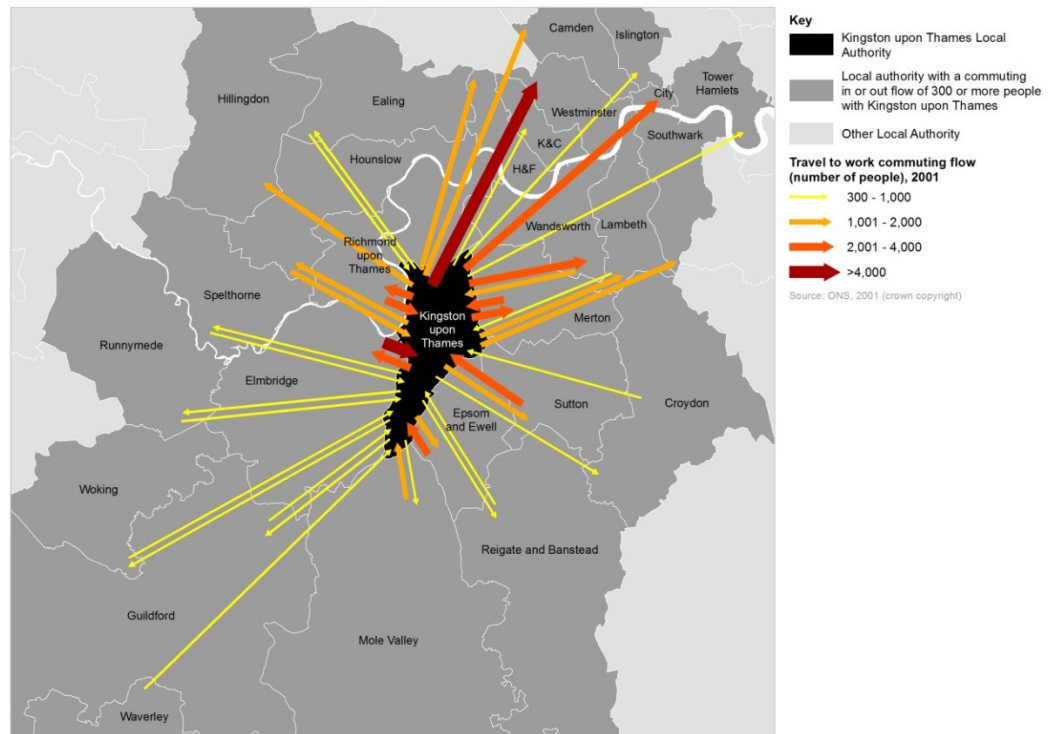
Camden
Islington
Tower Hamlets
Hillingdon
Ealing
Westminster
City
K&C
Southwark
Hounslow
H&F
Wandsworth
Lambeth
Richmond upon Thames
Spelthorne
Kingston upon Thames
Merton
Runnymede
Elmbridge
Epsom and Ewell
Sutton
Croydon
Woking
Reigate and Banstead
Guildford
Mole Valley
Waverley

Key
Kingston upon Thames Local Authority
Local authority with a commuting in or out flow of 300 or more people with Kingston upon Thames
Other Local Authority
Travel to work commuting flow (number of people), 2001
300 - 1,000
1,001 - 2,000
2,001 - 4,000
>4,000
Source: ONS, 2001 (crown copyright)